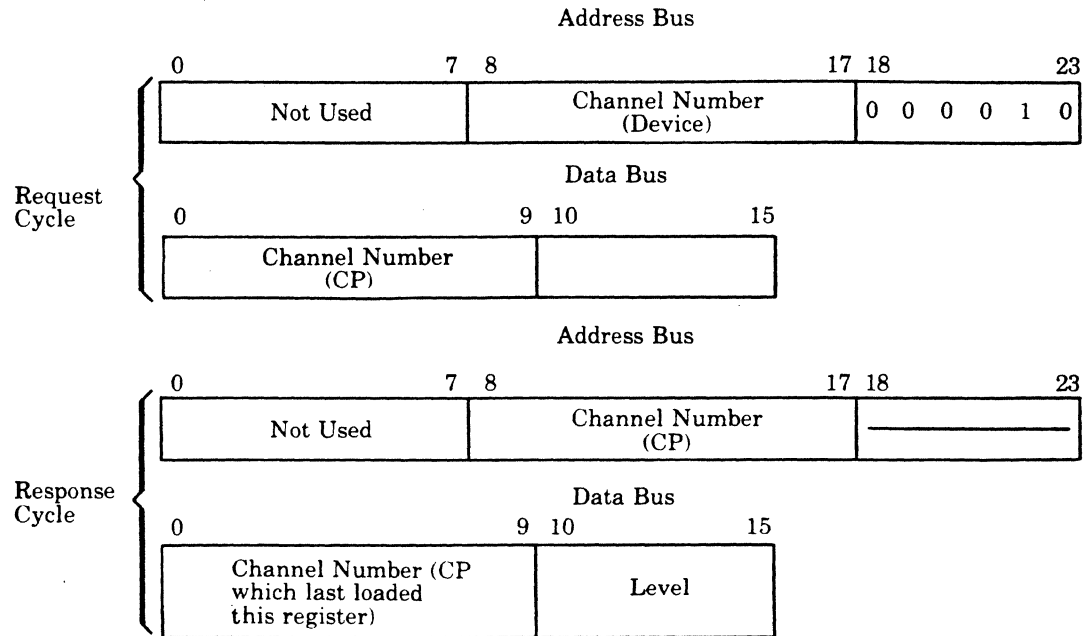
Address Bus

Request Cycle

| 0 — 7 | 8 — 17 | 18 — 23 |
|---|---|---|
| Not Used | Channel Number (Device) | 0 0 0 0 1 0 |

Data Bus

| 0 — 9 | 10 — 15 |
|---|---|
| Channel Number (CP) | |

Address Bus

Response Cycle

| 0 — 7 | 8 — 17 | 18 — 23 |
|---|---|---|
| Not Used | Channel Number (CP) | ——— |

Data Bus

| 0 — 9 | 10 — 15 |
|---|---|
| Channel Number (CP which last loaded this register) | Level |